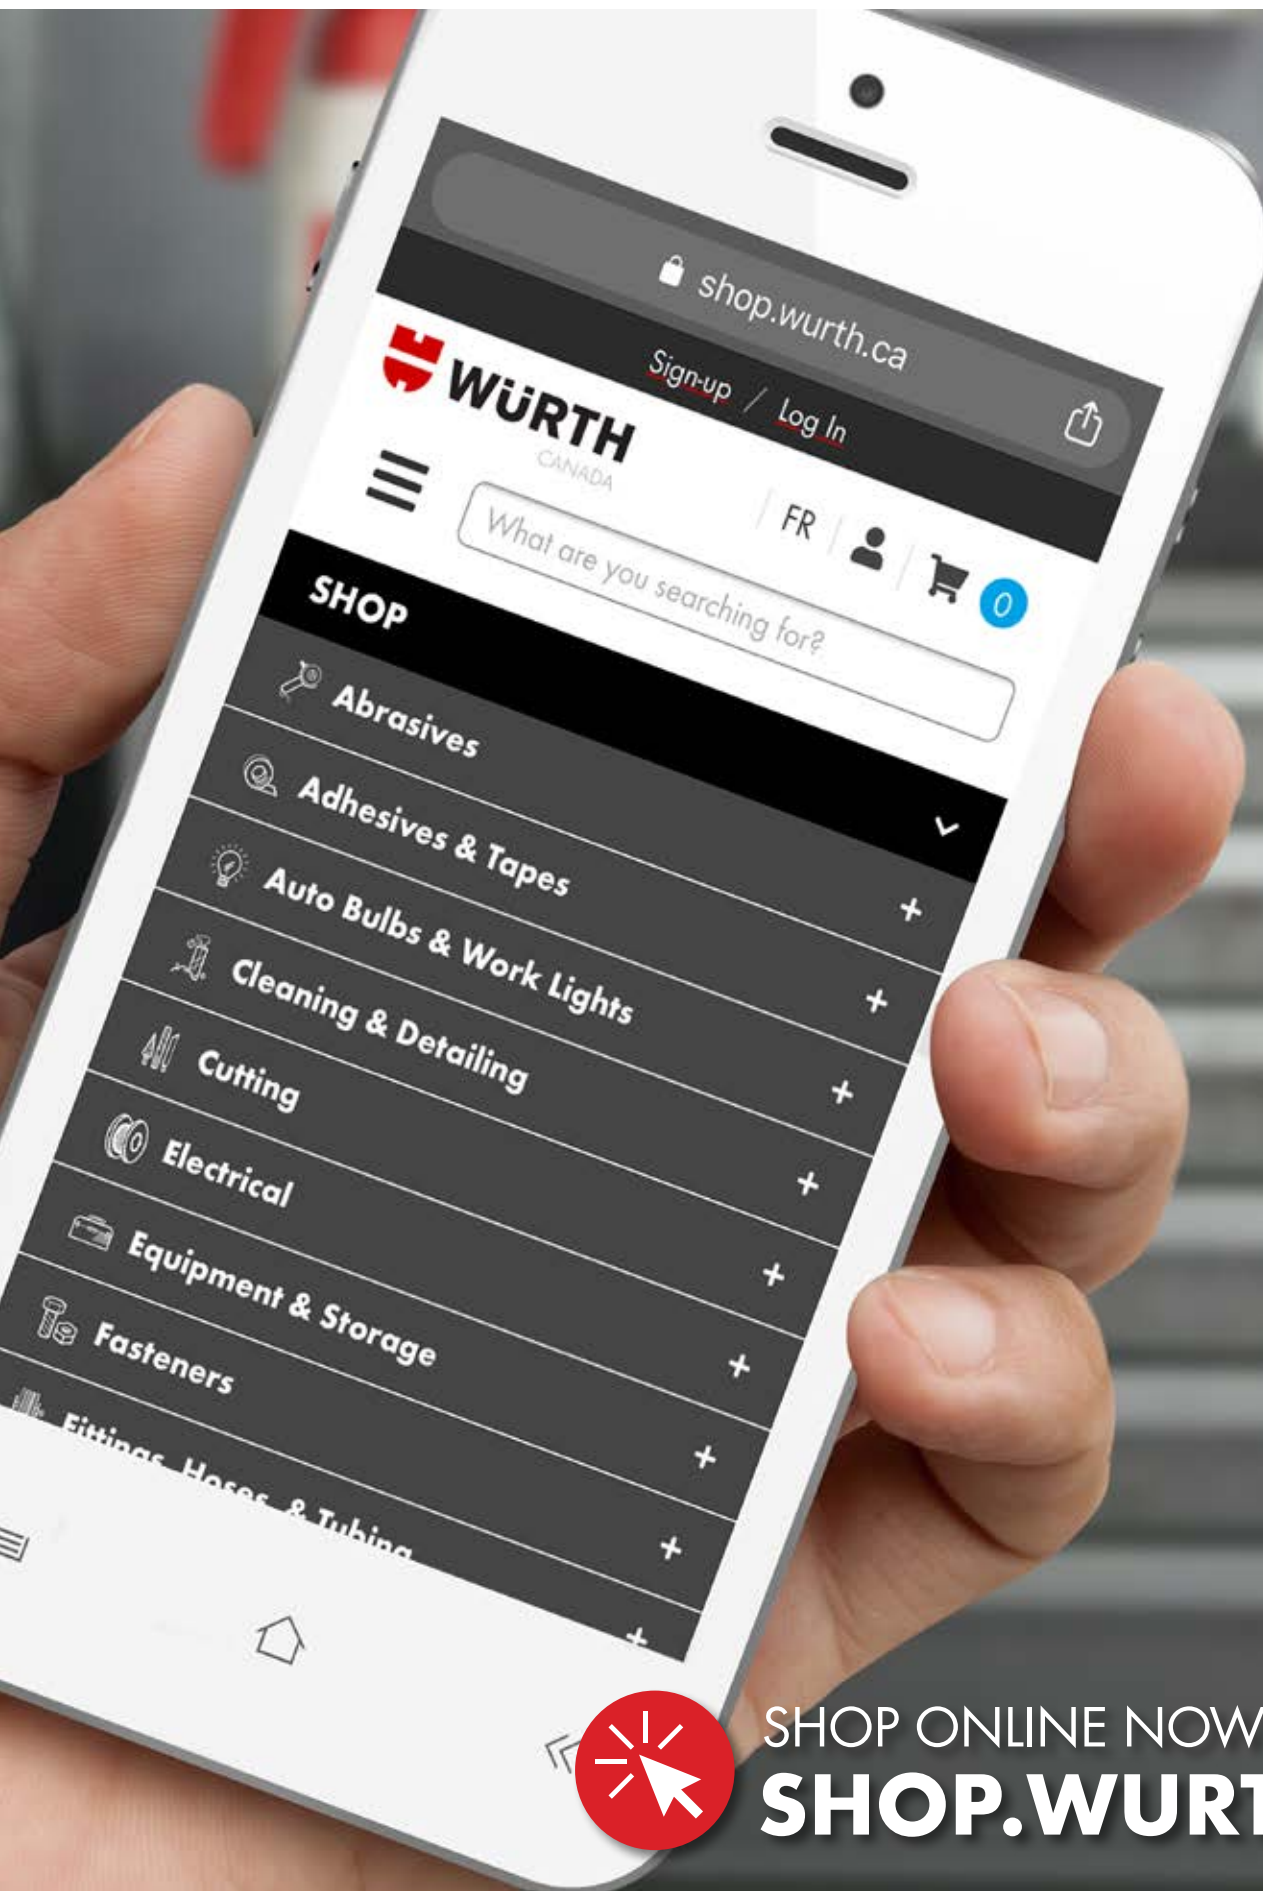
shop.wurth.ca

Sign-up / Log In

WÜRTH
CANADA

FR

0

What are you searching for?

SHOP

Abrasives
Adhesives & Tapes +
Auto Bulbs & Work Lights +
Cleaning & Detailing +
Cutting +
Electrical +
Equipment & Storage +
Fasteners +
Fittings, Hoses, & Tubing +
+

SHOP ONLINE NOW
SHOP.WURT